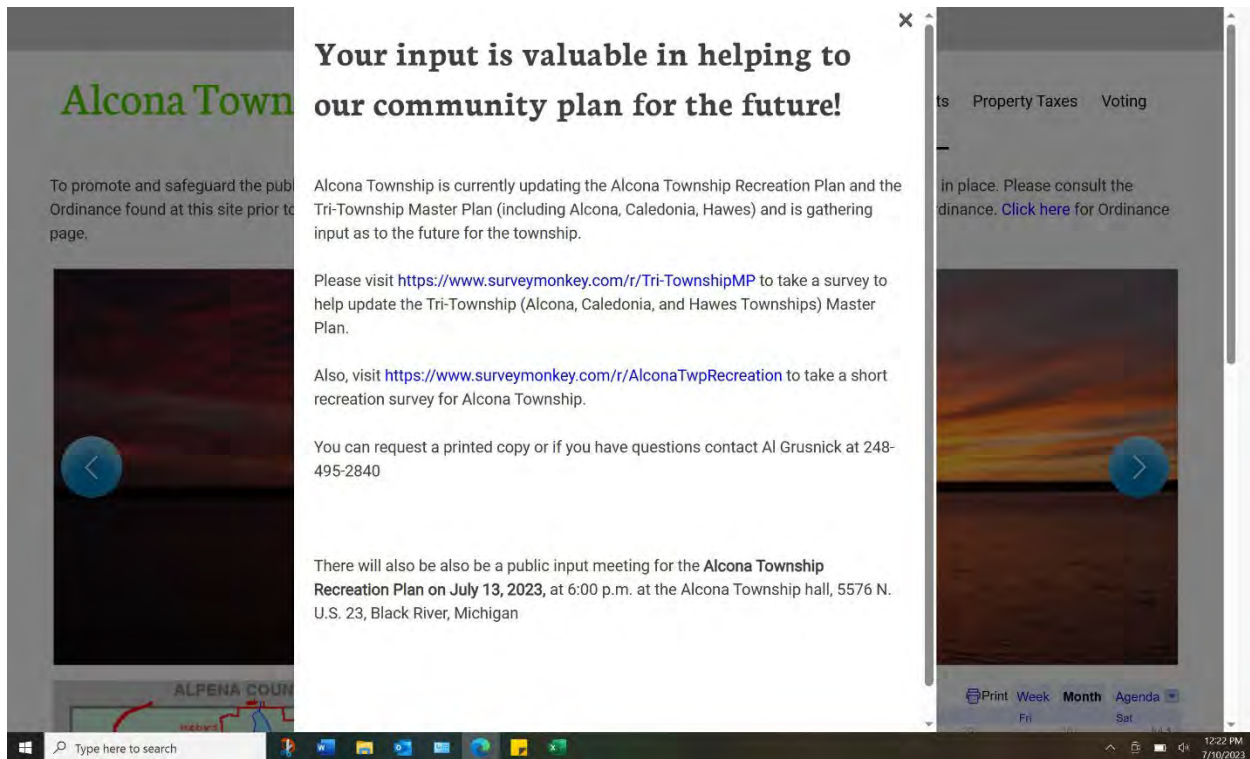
Alcona Town

ts Property Taxes Voting

To promote and safeguard the publ Ordinance found at this site prior to page.

in place. Please consult the rdinance. Click here for Ordinance

×

Your input is valuable in helping to our community plan for the future!

Alcona Township is currently updating the Alcona Township Recreation Plan and the Tri-Township Master Plan (including Alcona, Caledonia, Hawes) and is gathering input as to the future for the township.

Please visit https://www.surveymonkey.com/r/Tri-TownshipMP to take a survey to help update the Tri-Township (Alcona, Caledonia, and Hawes Townships) Master Plan.

Also, visit https://www.surveymonkey.com/r/AlconaTwpRecreation to take a short recreation survey for Alcona Township.

You can request a printed copy or if you have questions contact Al Grusnick at 248-495-2840

There will also be also be a public input meeting for the **Alcona Township Recreation Plan on July 13, 2023,** at 6:00 p.m. at the Alcona Township hall, 5576 N. U.S. 23, Black River, Michigan

ALPENA COUN

Print Week Month Agenda
Fri Sat

Type here to search

12:22 PM
7/10/2023